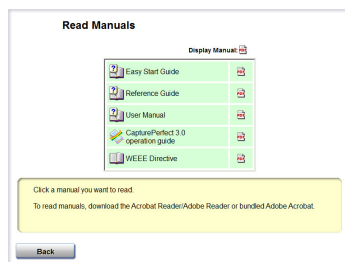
Read Manuals

Display Manual:

| | |
|---|---|
| Easy Start Guide | PDF |
| Reference Guide | PDF |
| User Manual | PDF |
| CapturePerfect 3.0 operation guide | PDF |
| WEEE Directive | PDF |

Click a manual you want to read.

To read manuals, download the Acrobat Reader/Adobe Reader or bundled Adobe Acrobat.

Back